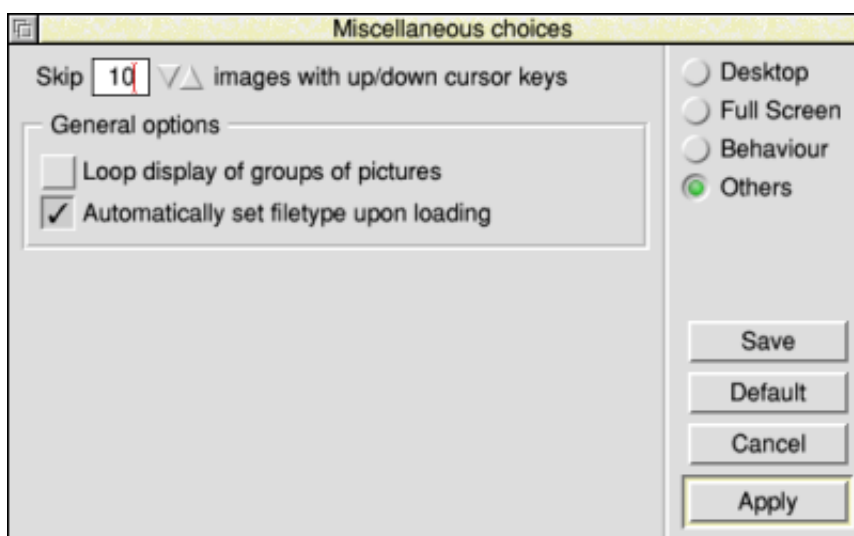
Miscellaneous choices

Skip 10 images with up/down cursor keys

General options

Loop display of groups of pictures

✓ Automatically set filetype upon loading

Desktop

Full Screen

Behaviour

Others

Save

Default

Cancel

Apply